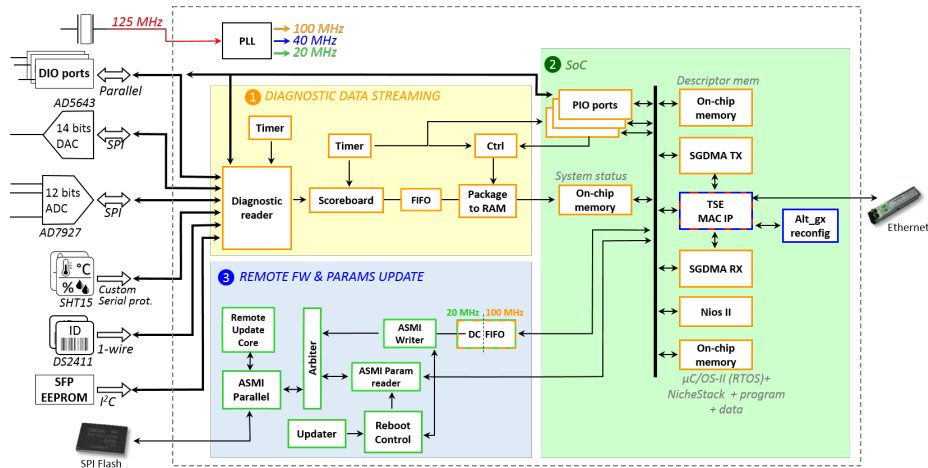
125 MHz

PLL

100 MHz
40 MHz
20 MHz

DIO ports
Parallel
AD5643
14 bits
DAC
SPI
12 bits
ADC
SPI
AD7927
°C
%
Custom Serial prot.
SHT15
ID
1-wire
DS2411
SFP EEPROM
$I^2C$
SPI Flash

1 DIAGNOSTIC DATA STREAMING
Timer
Timer
Ctrl
Diagnostic reader
Scoreboard
FIFO
Package to RAM

2 SoC
PIO ports
Descriptor mem
On-chip memory
SGDMA TX
System status
On-chip memory
TSE MAC IP
Alt_gx reconfig
Ethernet
SGDMA RX
Nios II
On-chip memory
µC/OS-II (RTOS)+ NicheStack + program + data

3 REMOTE FW & PARAMS UPDATE
Remote Update Core
Arbiter
ASMI Writer
20 MHz
100 MHz
DC FIFO
ASMI Parallel
ASMI Param reader
Updater
Reboot Control